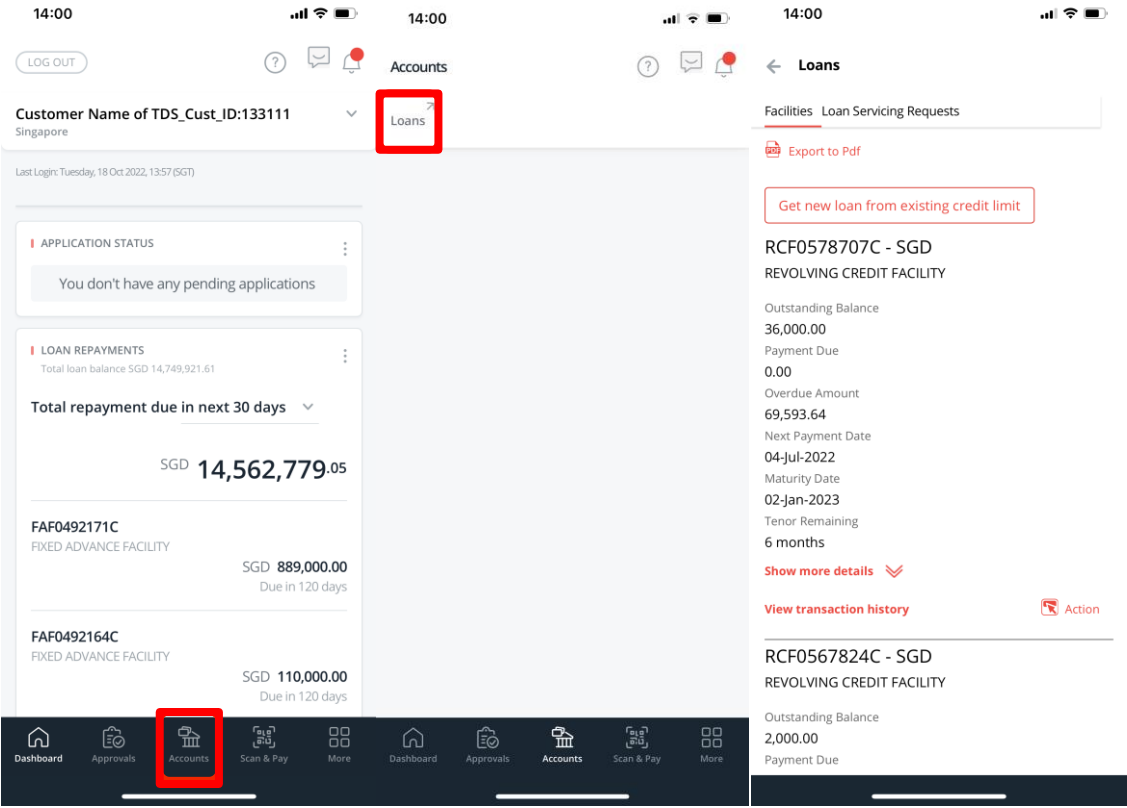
14:00

LOG OUT

Customer Name of TDS_Cust_ID:133111
Singapore

Last Login: Tuesday, 18 Oct 2022, 13:57 (SGT)

APPLICATION STATUS

You don't have any pending applications

LOAN REPAYMENTS
Total loan balance SGD 14,749,921.61

Total repayment due in next 30 days

SGD 14,562,779.05

FAF0492171C
FIXED ADVANCE FACILITY
SGD 889,000.00
Due in 120 days

FAF0492164C
FIXED ADVANCE FACILITY
SGD 110,000.00
Due in 120 days

Dashboard Approvals Accounts Scan & Pay More

14:00

Accounts

Loans

Dashboard Approvals Accounts Scan & Pay More

14:00

Loans

Facilities Loan Servicing Requests

Export to Pdf

Get new loan from existing credit limit

RCF0578707C - SGD
REVOLVING CREDIT FACILITY

Outstanding Balance
36,000.00
Payment Due
0.00
Overdue Amount
69,593.64
Next Payment Date
04-Jul-2022
Maturity Date
02-Jan-2023
Tenor Remaining
6 months

Show more details

View transaction history Action

RCF0567824C - SGD
REVOLVING CREDIT FACILITY

Outstanding Balance
2,000.00
Payment Due